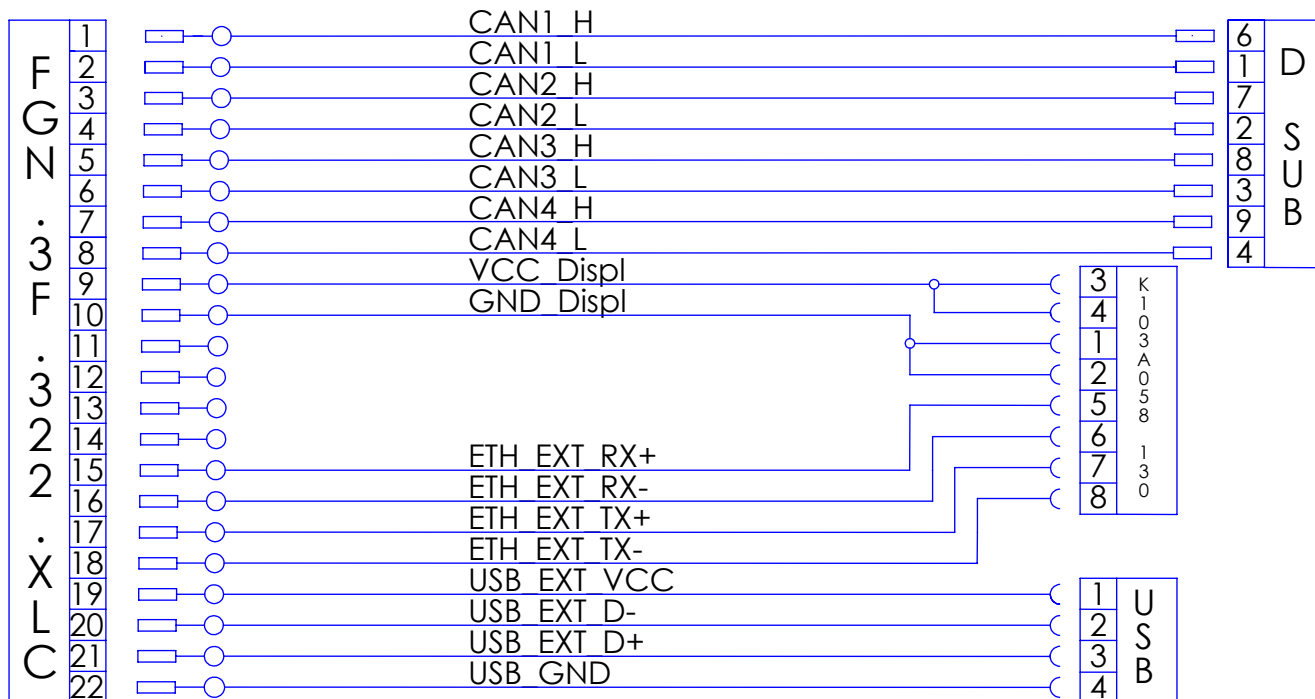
FGN.3F.322.XLC

1
2
3
4
5
6
7
8
9
10
11
12
13
14
15
16
17
18
19
20
21
22

CAN1_H
CAN1_L
CAN2_H
CAN2_L
CAN3_H
CAN3_L
CAN4_H
CAN4_L
VCC_Displ
GND_Displ
ETH_EXT_RX+
ETH_EXT_RX-
ETH_EXT_TX+
ETH_EXT_TX-
USB_EXT_VCC
USB_EXT_D-
USB_EXT_D+
USB_GND

DSUB
6
1
7
2
8
3
9
4

K103A058 130
3
4
1
2
5
6
7
8

USB
1
2
3
4